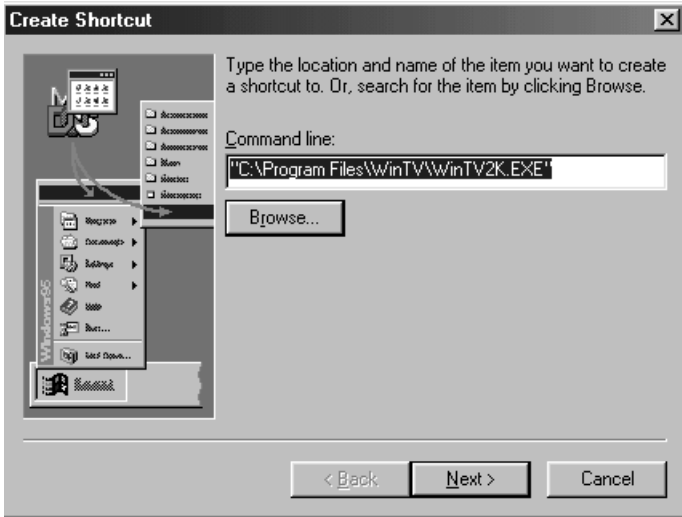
Create Shortcut

Type the location and name of the item you want to create a shortcut to. Or, search for the item by clicking Browse.

Command line:

"C:\Program Files\WinTV\WinTV2K.EXE"

Browse...

Windows95

< Back

Next >

Cancel